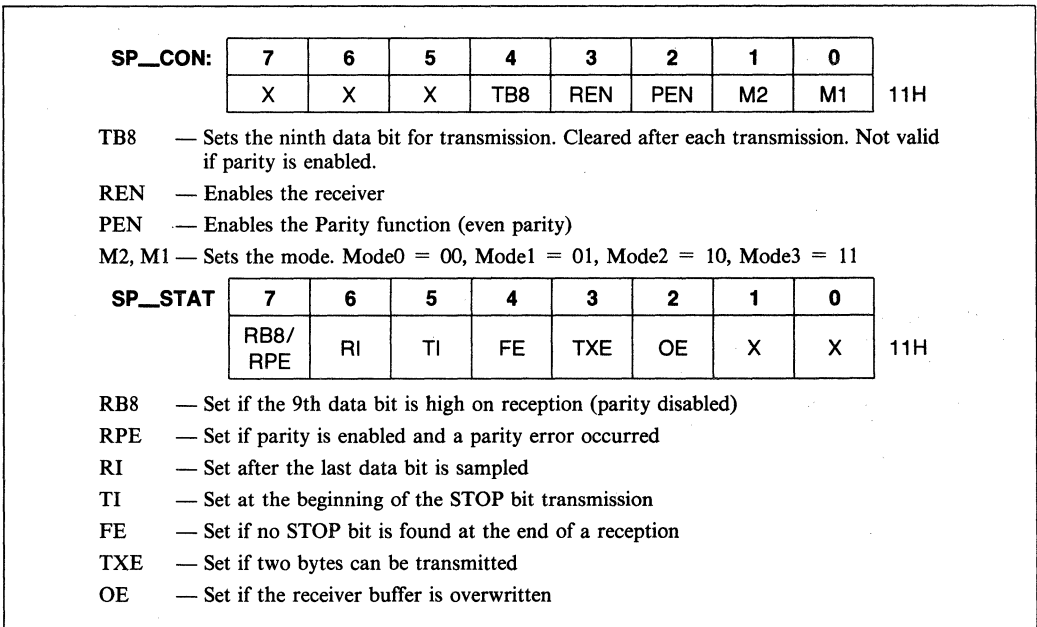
| SP_CON: | 7 | 6 | 5 | 4 | 3 | 2 | 1 | 0 | |
|---|---|---|---|---|---|---|---|---|---|
| | X | X | X | TB8 | REN | PEN | M2 | M1 | 11H |

TB8 — Sets the ninth data bit for transmission. Cleared after each transmission. Not valid if parity is enabled.

REN — Enables the receiver

PEN — Enables the Parity function (even parity)

M2, M1 — Sets the mode. Mode0 = 00, Mode1 = 01, Mode2 = 10, Mode3 = 11

| SP_STAT | 7 | 6 | 5 | 4 | 3 | 2 | 1 | 0 | |
|---|---|---|---|---|---|---|---|---|---|
| | RB8/ RPE | RI | TI | FE | TXE | OE | X | X | 11H |

RB8 — Set if the 9th data bit is high on reception (parity disabled)

RPE — Set if parity is enabled and a parity error occurred

RI — Set after the last data bit is sampled

TI — Set at the beginning of the STOP bit transmission

FE — Set if no STOP bit is found at the end of a reception

TXE — Set if two bytes can be transmitted

OE — Set if the receiver buffer is overwritten